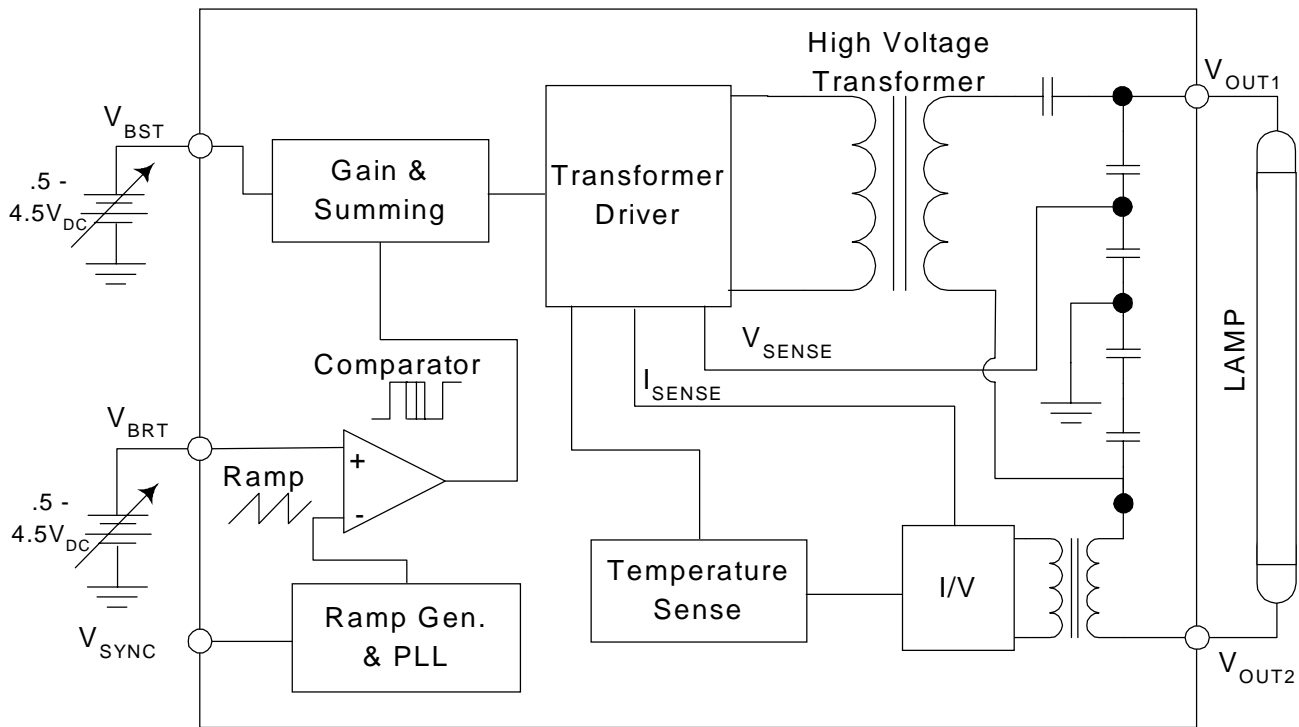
High Voltage Transformer

$V_{OUT1}$

$V_{BST}$

.5 - $4.5V_{DC}$

Gain & Summing

Transformer Driver

$V_{SENSE}$

Comparator

$I_{SENSE}$

LAMP

$V_{BRT}$

Ramp

+

-

.5 - $4.5V_{DC}$

Temperature Sense

I/V

$V_{SYNC}$

Ramp Gen. & PLL

$V_{OUT2}$